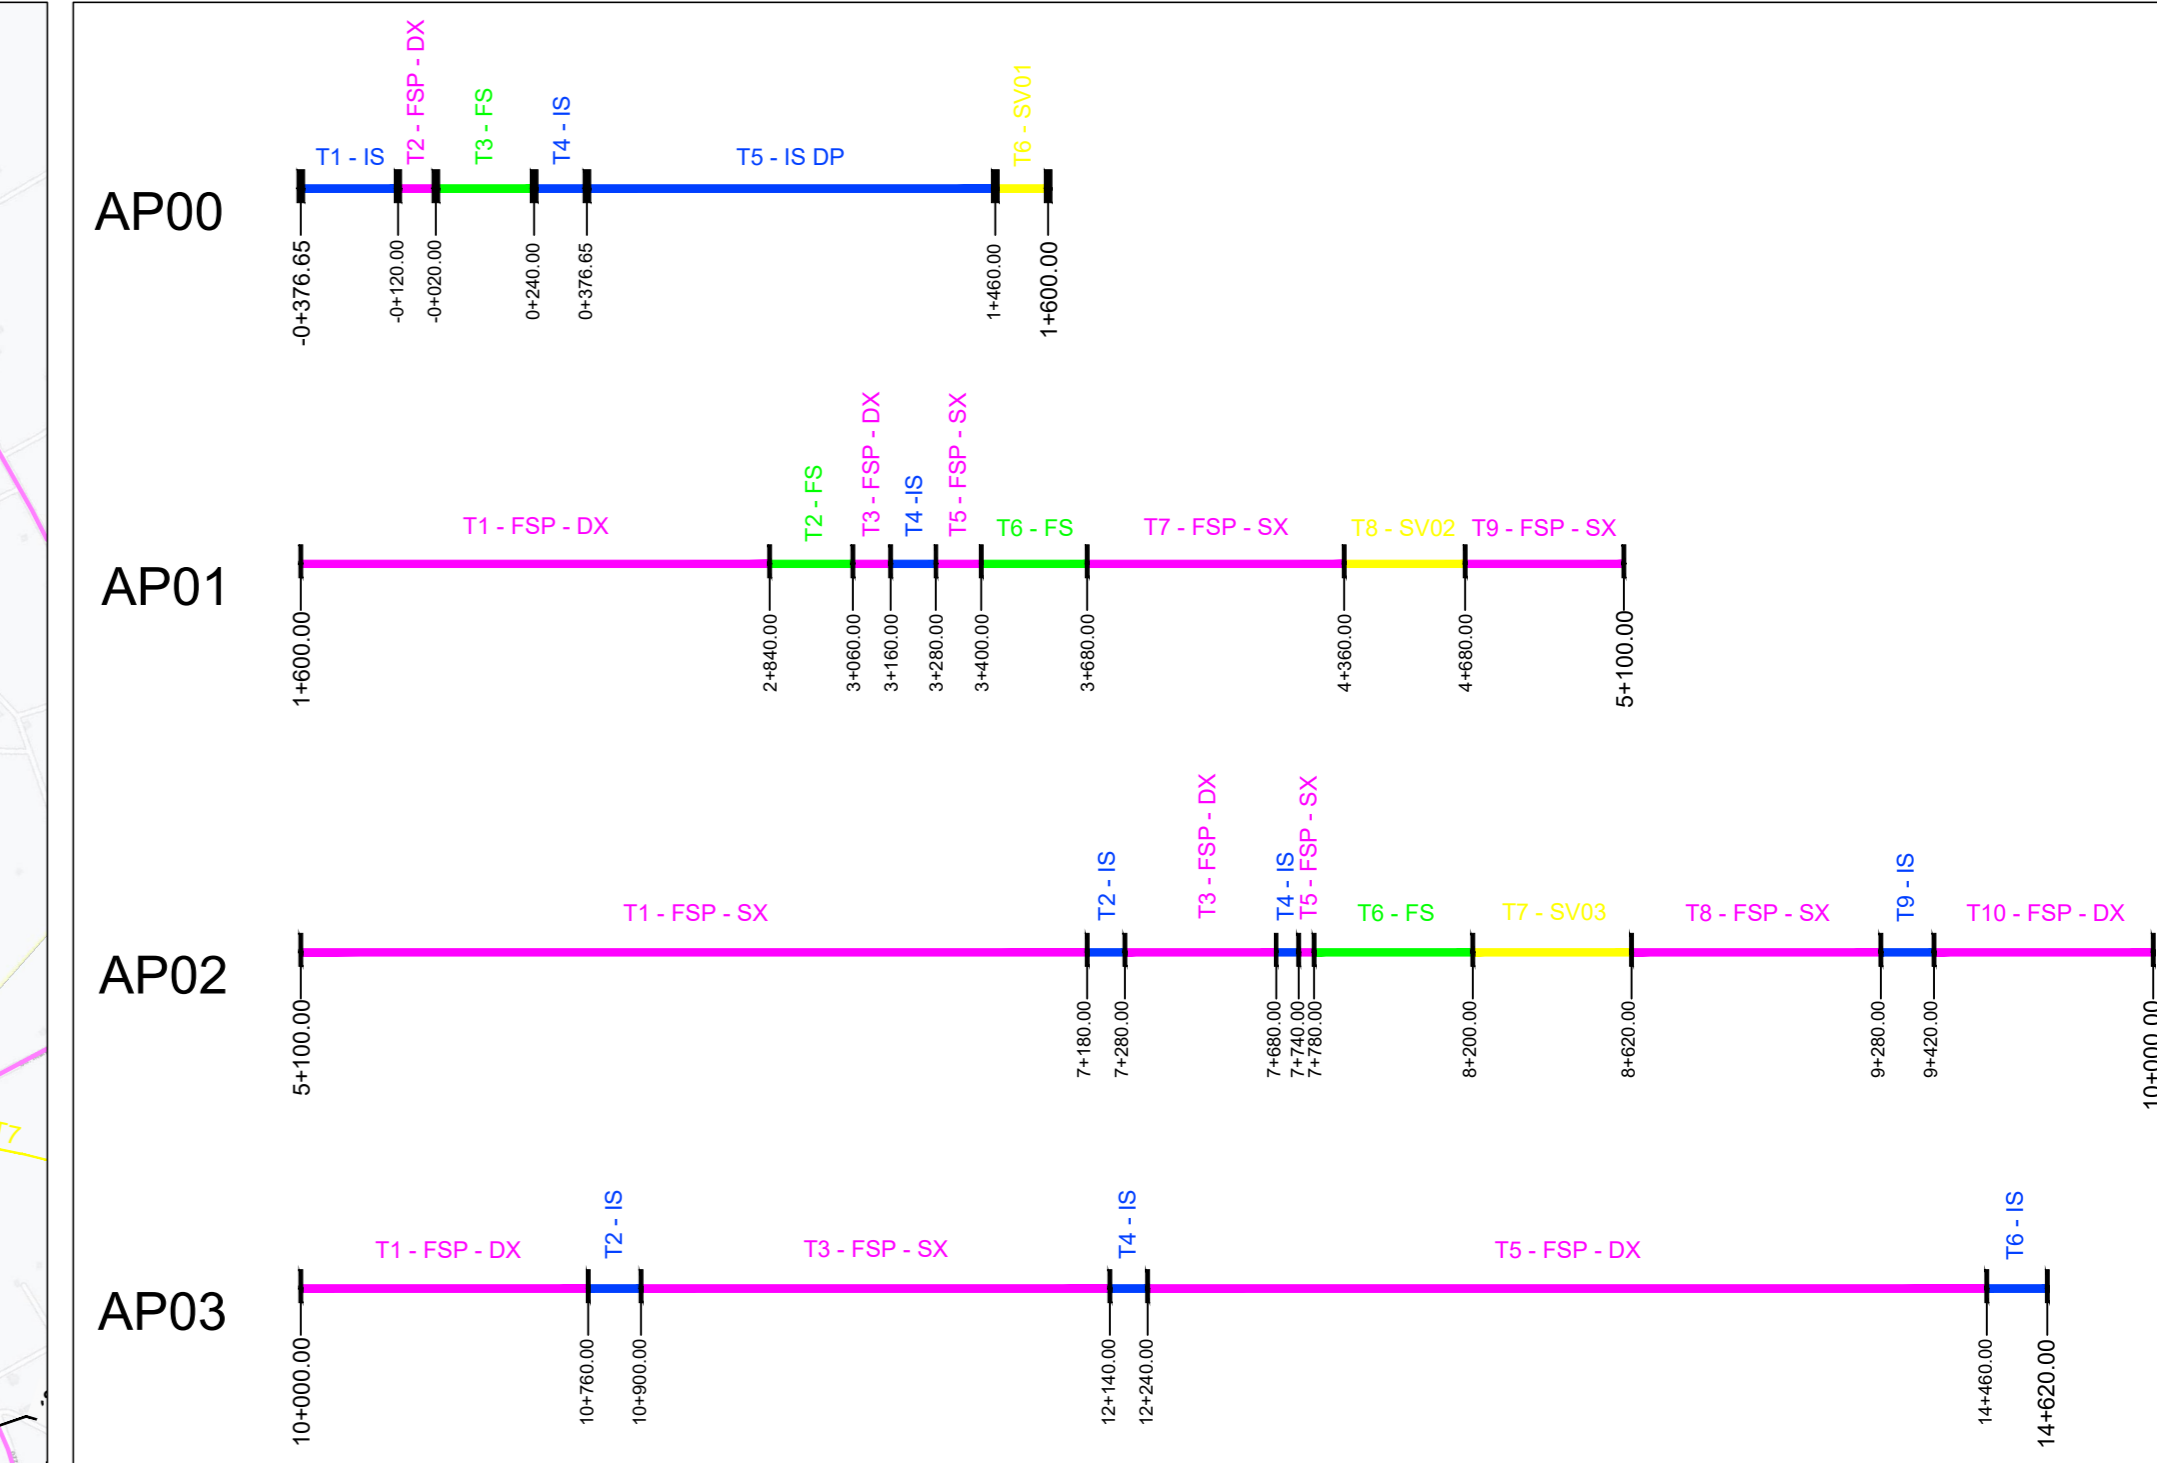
AP00

T1 - IS
T2 - FSP - DX
T3 - FS
T4 - IS
T5 - IS DP
T6 - SV01

-0+376.65
-0+120.00
-0+020.00
0+240.00
0+376.65
1+460.00
1+600.00

AP01

T1 - FSP - DX
T2 - FS
T3 - FSP - DX
T4 - IS
T5 - FSP - SX
T6 - FS
T7 - FSP - SX
T8 - SV02
T9 - FSP - SX

1+600.00
2+840.00
3+060.00
3+160.00
3+280.00
3+400.00
3+680.00
4+360.00
4+680.00
5+100.00

AP02

T1 - FSP - SX
T2 - IS
T3 - FSP - DX
T4 - IS
T5 - FSP - SX
T6 - FS
T7 - SV03
T8 - FSP - SX
T9 - IS
T10 - FSP - DX

5+100.00
7+180.00
7+280.00
7+680.00
7+740.00
7+780.00
8+200.00
8+620.00
9+280.00
9+420.00
10+000.00

AP03

T1 - FSP - DX
T2 - IS
T3 - FSP - SX
T4 - IS
T5 - FSP - DX
T6 - IS

10+000.00
10+760.00
10+900.00
12+140.00
12+240.00
14+460.00
14+620.00